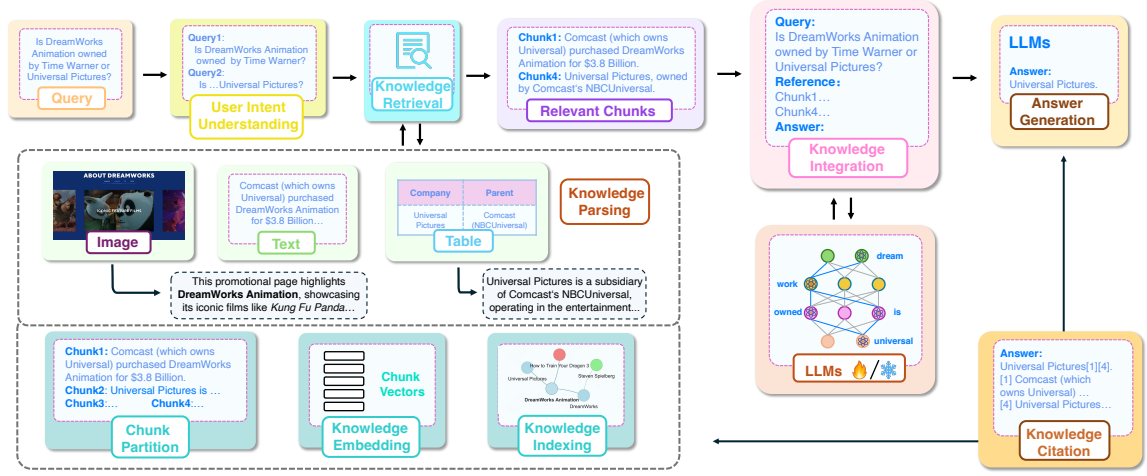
Is DreamWorks Animation owned by Time Warner or Universal Pictures?

Query

Query1: Is DreamWorks Animation owned by Time Warner?
Query2: Is …Universal Pictures?

User Intent Understanding

Knowledge Retrieval

Chunk1: Comcast (which owns Universal) purchased DreamWorks Animation for $3.8 Billion.
Chunk4: Universal Pictures, owned by Comcast's NBCUniversal.

Relevant Chunks

Query:
Is DreamWorks Animation owned by Time Warner or Universal Pictures?
Reference:
Chunk1…
Chunk4…
Answer:

Knowledge Integration

LLMs

Answer:
Universal Pictures.

Answer Generation

ABOUT DREAMWORKS

Image

Comcast (which owns Universal) purchased DreamWorks Animation for $3.8 Billion…

Text

| Company | Parent |
|---|---|
| Universal Pictures | Comcast (NBCUniversal) |

Table

Knowledge Parsing

This promotional page highlights **DreamWorks Animation**, showcasing its iconic films like *Kung Fu Panda*…

Universal Pictures is a subsidiary of Comcast's NBCUniversal, operating in the entertainment…

dream
work
owned
is
universal

LLMs 🔥/❄

Chunk1: Comcast (which owns Universal) purchased DreamWorks Animation for $3.8 Billion.
Chunk2: Universal Pictures is …
Chunk3:… Chunk4:…

Chunk Partition

Chunk Vectors

Knowledge Embedding

How to Train Your Dragon 3
Universal Pictures
Steven Spielberg
DreamWorks Animation
DreamWorks

Knowledge Indexing

Answer:
Universal Pictures[1][4].
[1] Comcast (which owns Universal) …
[4] Universal Pictures…

Knowledge Citation